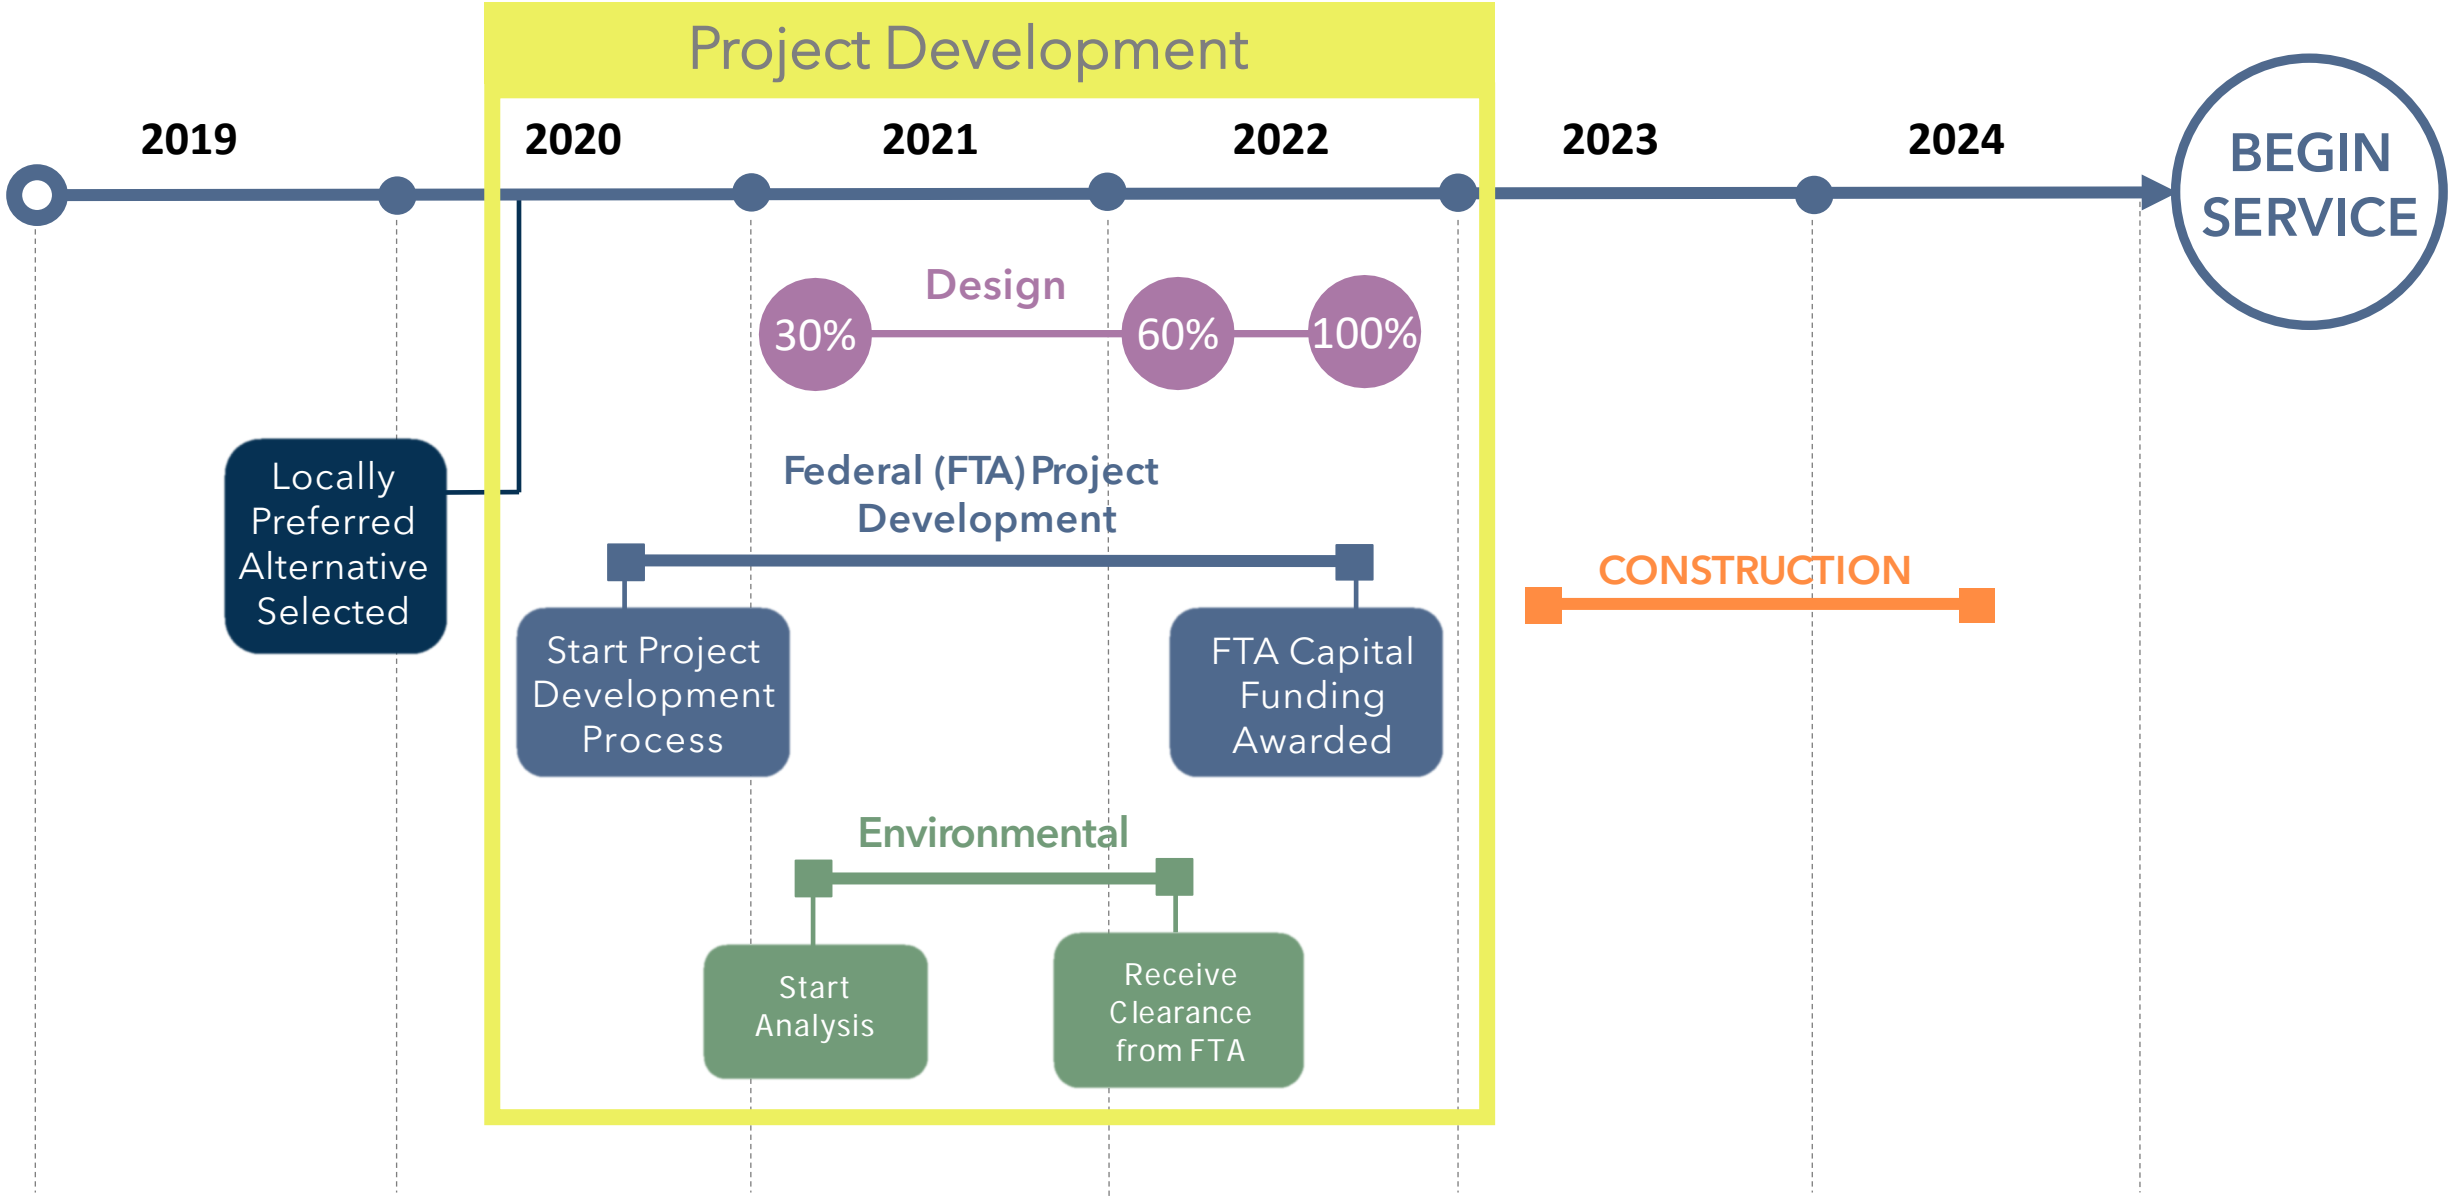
Project Development

2019

2020

2021

2022

2023

2024

BEGIN SERVICE

Design

30%

60%

100%

Locally Preferred Alternative Selected

Federal (FTA) Project Development

Start Project Development Process

FTA Capital Funding Awarded

CONSTRUCTION

Environmental

Start Analysis

Receive Clearance from FTA